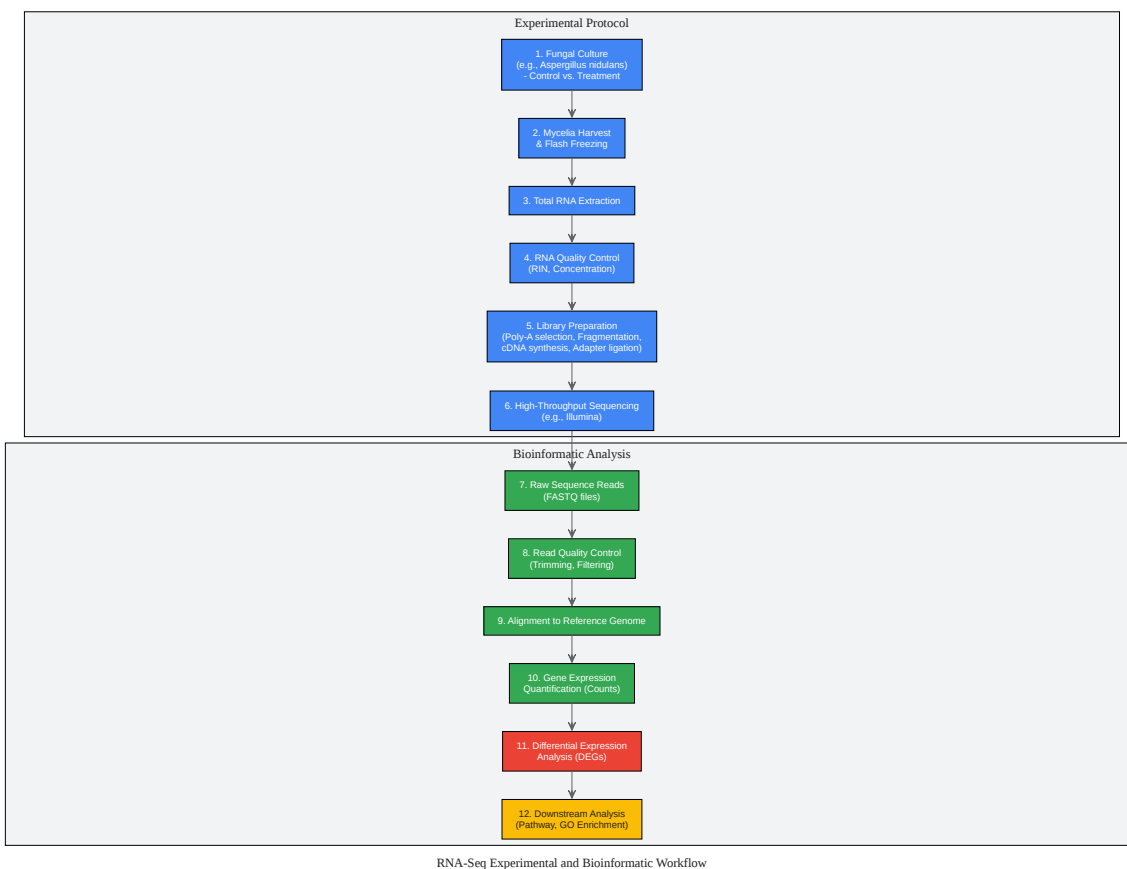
Experimental Protocol

1. Fungal Culture
(e.g., Aspergillus nidulans)
- Control vs. Treatment

2. Mycelia Harvest
& Flash Freezing

3. Total RNA Extraction

4. RNA Quality Control
(RIN, Concentration)

5. Library Preparation
(Poly-A selection, Fragmentation,
cDNA synthesis, Adapter ligation)

6. High-Throughput Sequencing
(e.g., Illumina)

Bioinformatic Analysis

7. Raw Sequence Reads
(FASTQ files)

8. Read Quality Control
(Trimming, Filtering)

9. Alignment to Reference Genome

10. Gene Expression
Quantification (Counts)

11. Differential Expression
Analysis (DEGs)

12. Downstream Analysis
(Pathway, GO Enrichment)

RNA-Seq Experimental and Bioinformatic Workflow